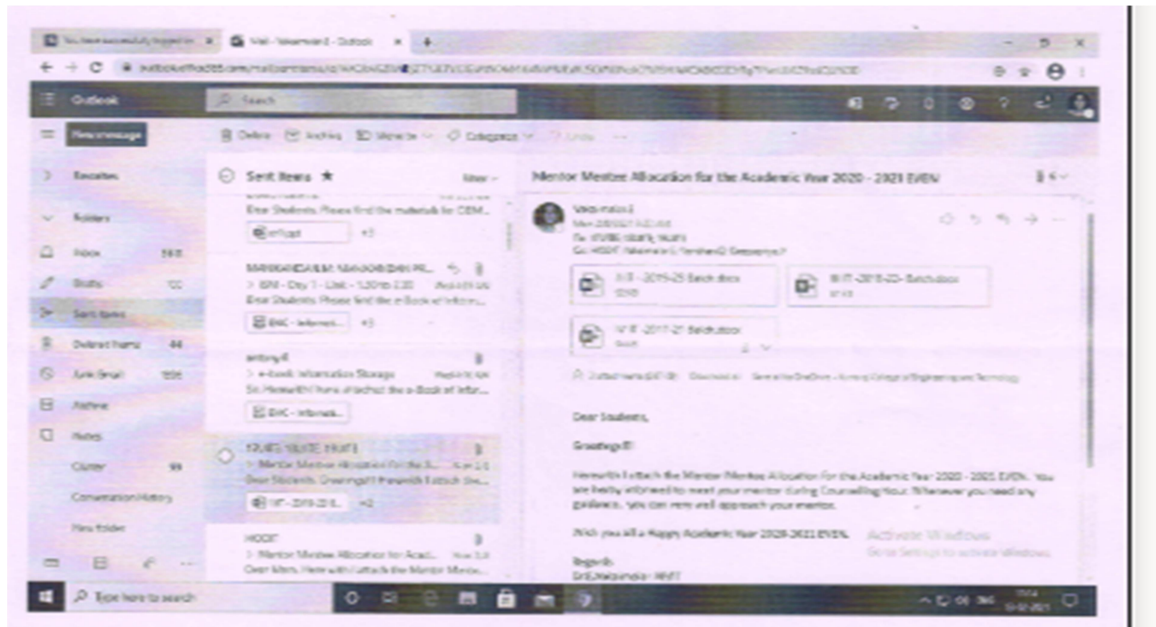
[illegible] × Mail - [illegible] - Outlook × +

outlook.office365.com/mail/sentitems/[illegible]

Outlook

Search

New message

Delete Archive Move to Categorize Undo

Favorites

Folders

Inbox 561

Drafts 100

Sent Items

Deleted Items 44

Junk Email 150

Archive

Notes

Clutter 99

Conversation History

New folder

Sent Items ★

Filter

Dear Students, Please find the materials for CEM...

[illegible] +3

MARKANDAN.M; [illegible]

> BM - Day 1 - List - 1.30 to 2.30

Dear Students, Please find the e-Book of Inform...

EHC - Informati... +3

antony.R

> e-book Information Storage

Sir, Herewith I have attached the e-Book of Infor...

EHC - Informati...

STUDS; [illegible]

> Mentor Mentee Allocation for the A...

Dear Students, Greetings!!! Herewith I attach the...

III IT - 2019-2023... +2

HODIT

> Mentor Mentee Allocation for Acad...

Dear Mam, Herewith I attach the Mentor Mente...

Mentor Mentee Allocation for the Academic Year 2020 - 2021 EVEN

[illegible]

To: STUDS; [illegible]

Cc: HODIT; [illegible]

II IT - 2019-23 Batch.docx

III IT - 2018-22 - Batch.docx

IV IT - 2017-21 Batch.docx

Dear Students,

Greetings!!!

Herewith I attach the Mentor Mentee Allocation for the Academic Year 2020 - 2021 EVEN. You are hereby informed to meet your mentor during Counselling Hour. Whenever you need any guidance, you can very well approach your mentor.

Wish you all a Happy Academic Year 2020-2021 EVEN.

Regards

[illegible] - IT

Activate Windows
Go to Settings to activate Windows.

Type here to search